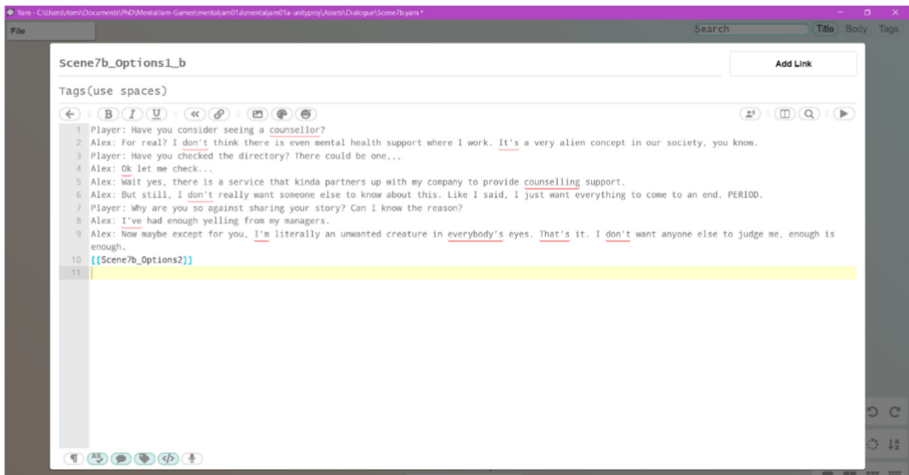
Yarn - C:\Users\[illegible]\Documents\PhD\Mentaljam-Games\mentaljam01a\mentaljam01a-unityproj\Assets\Dialogue\Scene7b.yarn *

File

Search

Title Body Tags

Scene7b_Options1_b

Add Link

Tags(use spaces)

1 Player: Have you consider seeing a counsellor?
2 Alex: For real? I don't think there is even mental health support where I work. It's a very alien concept in our society, you know.
3 Player: Have you checked the directory? There could be one,,,
4 Alex: Ok let me check...
5 Alex: Wait yes, there is a service that kinda partners up with my company to provide counselling support.
6 Alex: But still, I don't really want someone else to know about this. Like I said, I just want everything to come to an end. PERIOD.
7 Player: Why are you so against sharing your story? Can I know the reason?
8 Alex: I've had enough yelling from my managers.
9 Alex: Now maybe except for you, I'm literally an unwanted creature in everybody's eyes. That's it. I don't want anyone else to judge me, enough is enough.
10 [[Scene7b_Options2]]
11